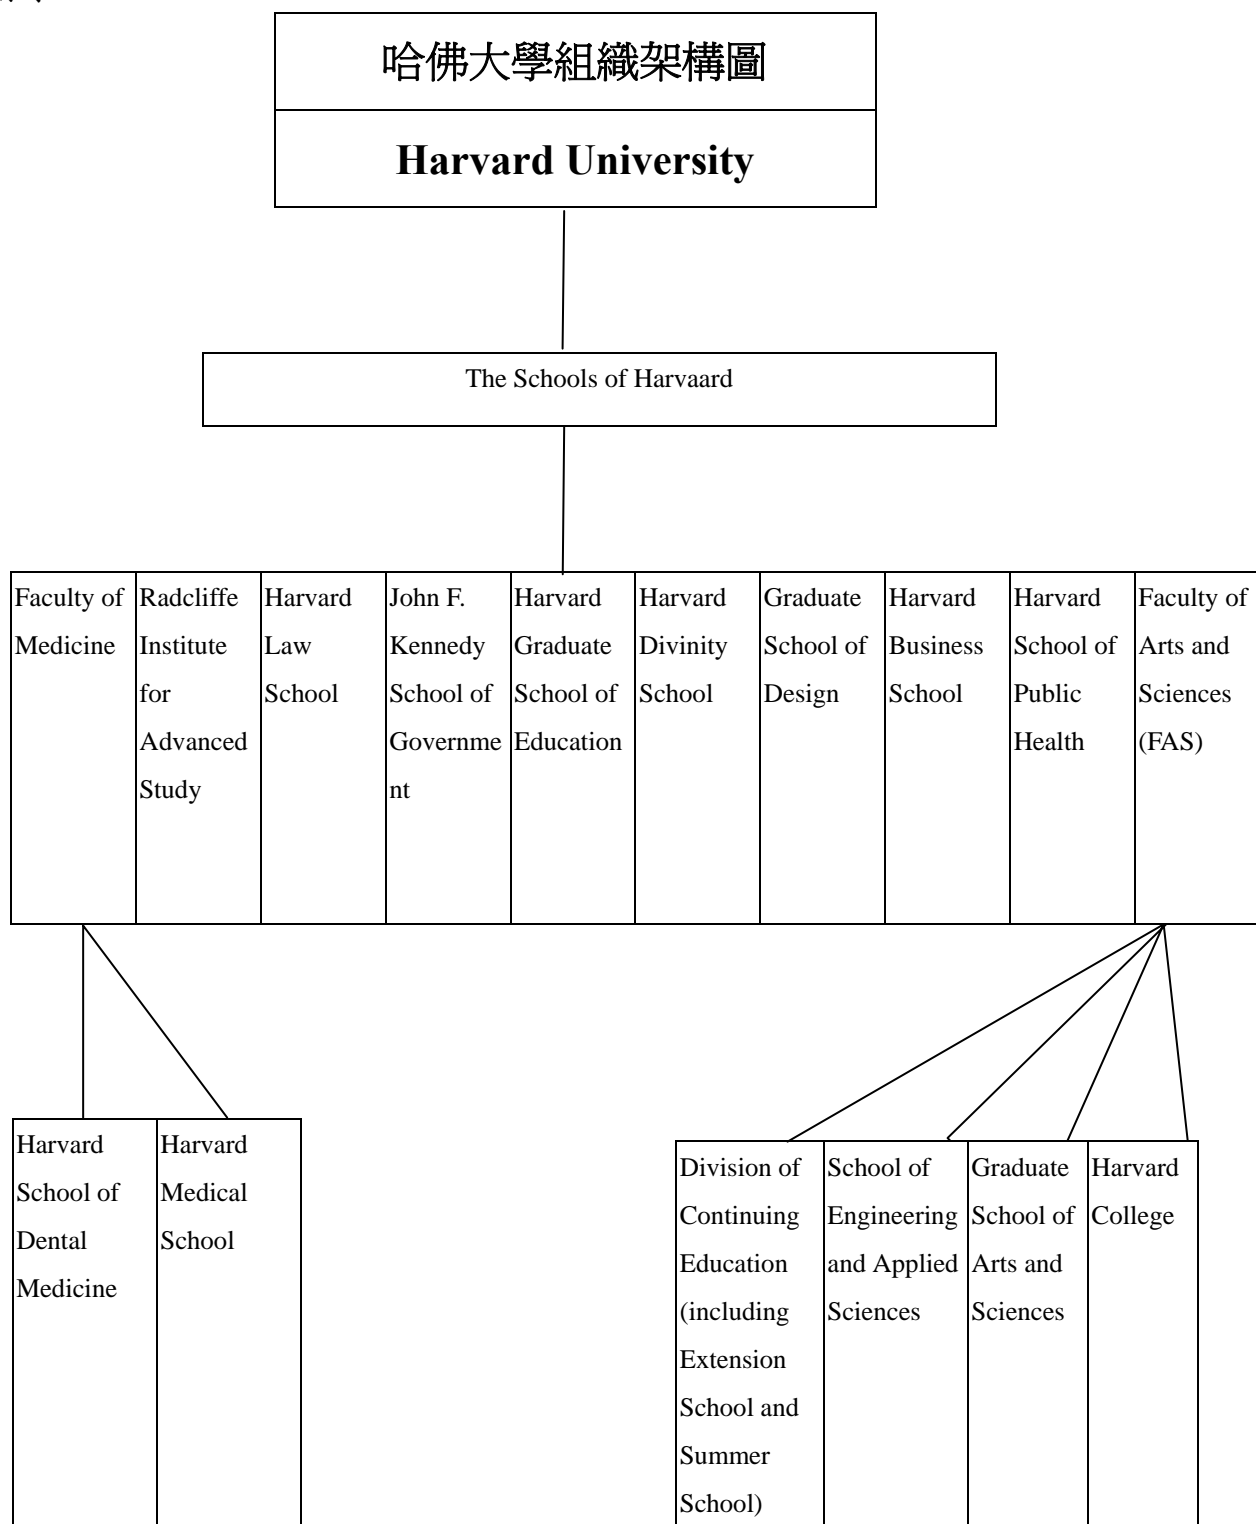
哈佛大學組織架構圖

Harvard University

The Schools of Harvaard

| Faculty of Medicine | Radcliffe Institute for Advanced Study | Harvard Law School | John F. Kennedy School of Government | Harvard Graduate School of Education | Harvard Divinity School | Graduate School of Design | Harvard Business School | Harvard School of Public Health | Faculty of Arts and Sciences (FAS) |
|---|---|---|---|---|---|---|---|---|---|

| Harvard School of Dental Medicine | Harvard Medical School |
|---|---|

| Division of Continuing Education (including Extension School and Summer School) | School of Engineering and Applied Sciences | Graduate School of Arts and Sciences | Harvard College |
|---|---|---|---|